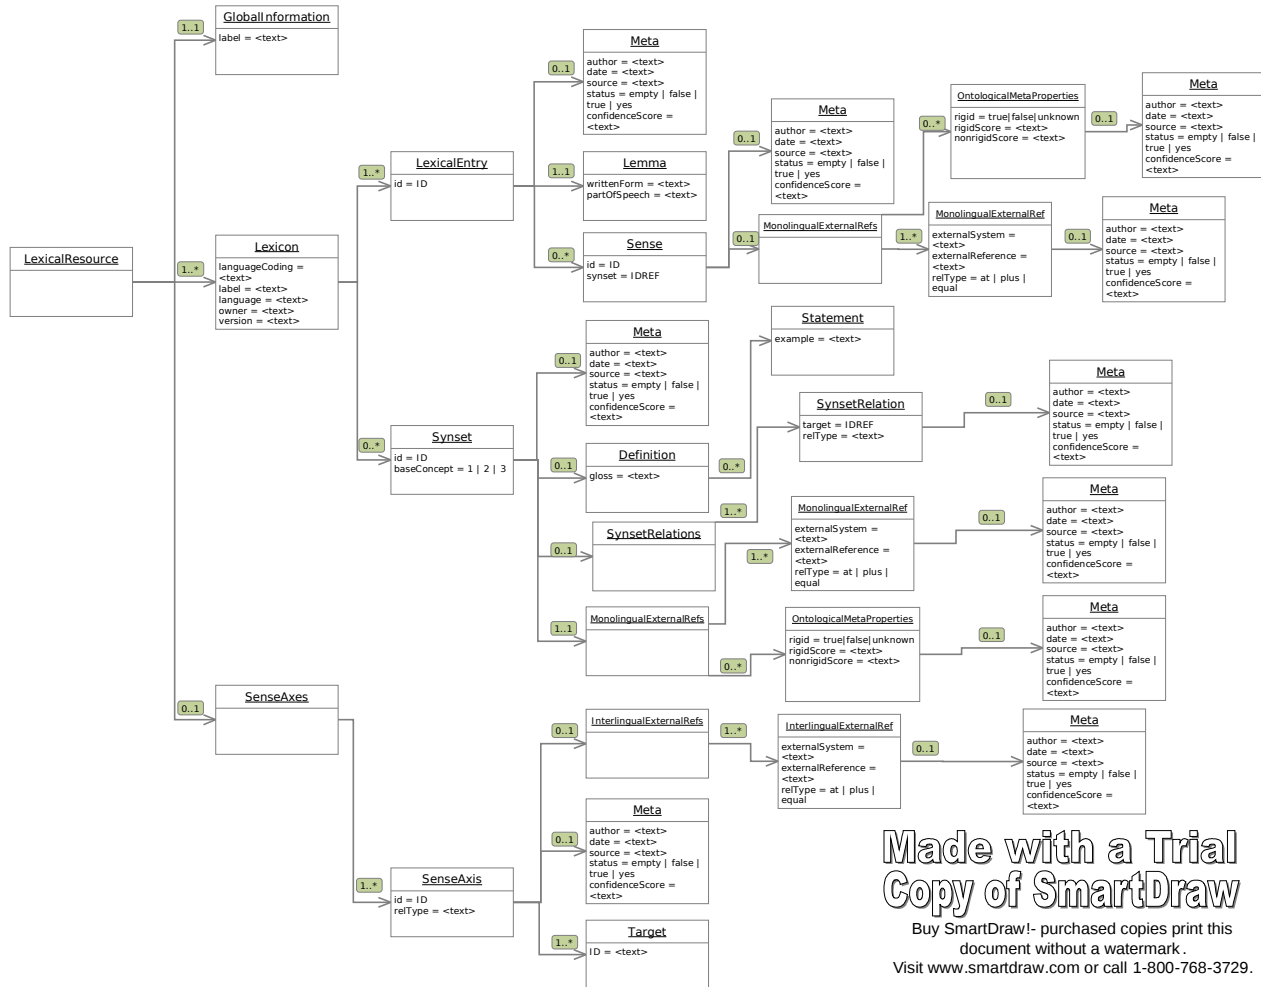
LexicalResource

1..1

GlobalInformation
label = <text>

1..*

Lexicon
languageCoding = <text>
label = <text>
language = <text>
owner = <text>
version = <text>

1..*

LexicalEntry
id = ID

0..1

Meta
author = <text>
date = <text>
source = <text>
status = empty | false | true | yes
confidenceScore = <text>

1..1

Lemma
writtenForm = <text>
partOfSpeech = <text>

0..*

Sense
id = ID
synset = IDREF

0..1

Meta
author = <text>
date = <text>
source = <text>
status = empty | false | true | yes
confidenceScore = <text>

0..1

MonolingualExternalRefs

0..*

OntologicalMetaProperties
rigid = true|false|unknown
rigidScore = <text>
nonrigidScore = <text>

0..1

Meta
author = <text>
date = <text>
source = <text>
status = empty | false | true | yes
confidenceScore = <text>

1..*

MonolingualExternalRef
externalSystem = <text>
externalReference = <text>
relType = at | plus | equal

0..1

Meta
author = <text>
date = <text>
source = <text>
status = empty | false | true | yes
confidenceScore = <text>

0..*

Synset
id = ID
baseConcept = 1 | 2 | 3

0..1

Meta
author = <text>
date = <text>
source = <text>
status = empty | false | true | yes
confidenceScore = <text>

Statement
example = <text>

0..1

Definition
gloss = <text>

0..*

SynsetRelation
target = IDREF
relType = <text>

0..1

Meta
author = <text>
date = <text>
source = <text>
status = empty | false | true | yes
confidenceScore = <text>

1..*

0..1

SynsetRelations

MonolingualExternalRef
externalSystem = <text>
externalReference = <text>
relType = at | plus | equal

1..*

0..1

Meta
author = <text>
date = <text>
source = <text>
status = empty | false | true | yes
confidenceScore = <text>

1..1

MonolingualExternalRefs

0..*

OntologicalMetaProperties
rigid = true|false|unknown
rigidScore = <text>
nonrigidScore = <text>

0..1

Meta
author = <text>
date = <text>
source = <text>
status = empty | false | true | yes
confidenceScore = <text>

0..1

SenseAxes

0..1

InterlingualExternalRefs

1..*

InterlingualExternalRef
externalSystem = <text>
externalReference = <text>
relType = at | plus | equal

0..1

Meta
author = <text>
date = <text>
source = <text>
status = empty | false | true | yes
confidenceScore = <text>

0..1

Meta
author = <text>
date = <text>
source = <text>
status = empty | false | true | yes
confidenceScore = <text>

1..*

SenseAxis
id = ID
relType = <text>

1..*

Target
ID = <text>

Made with a Trial Copy of SmartDraw

Buy SmartDraw!- purchased copies print this document without a watermark.
Visit www.smartdraw.com or call 1-800-768-3729.